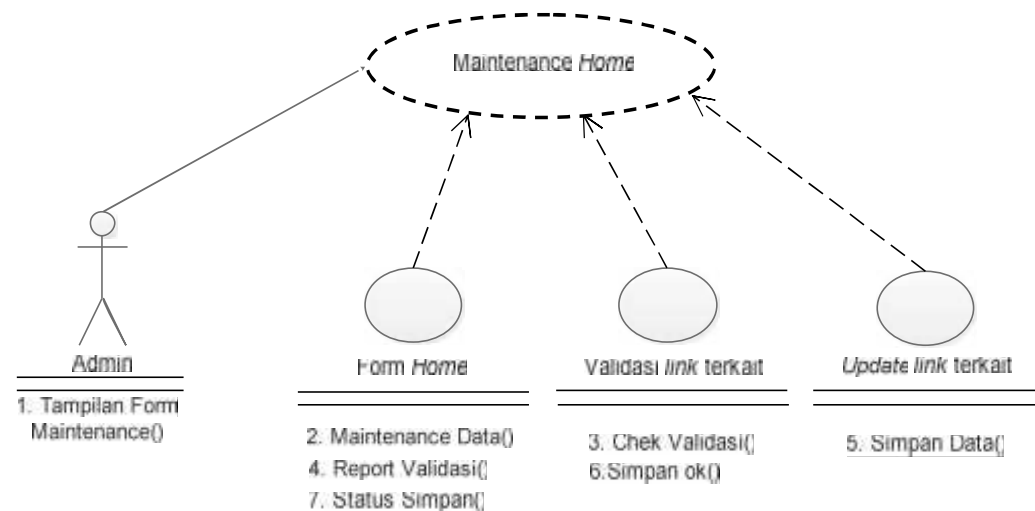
Maintenance *Home*

Admin

1. Tampilan Form Maintenance()

Form *Home*

2. Maintenance Data()
4. Report Validasi()
7. Status Simpan()

Validasi *link* terkait

3. Chek Validasi()
6.Simpan ok()

*Update link* terkait

5. Simpan Data()